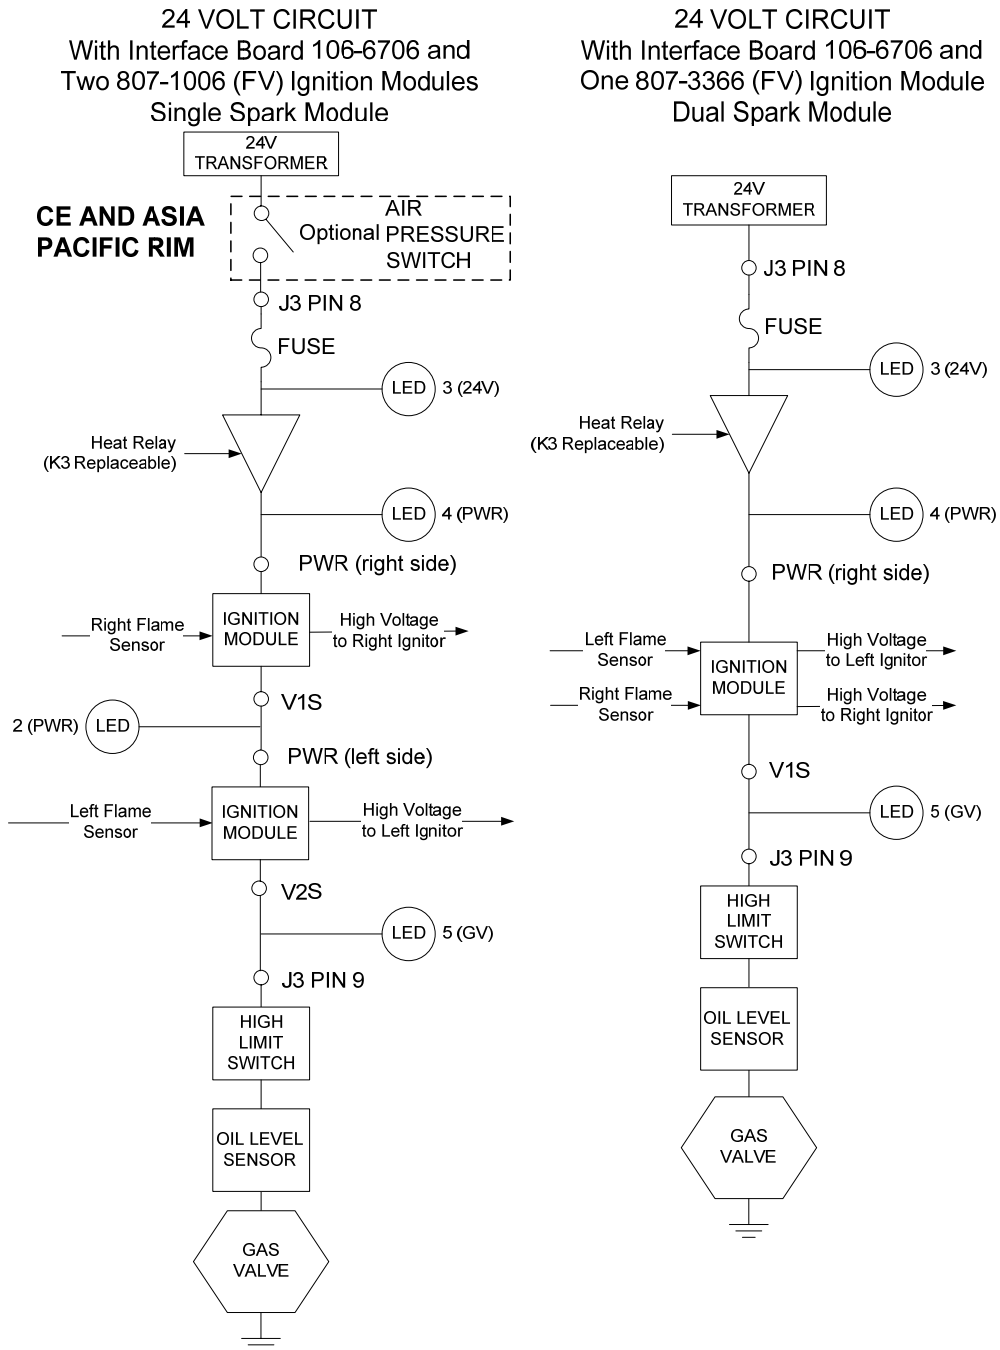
24 VOLT CIRCUIT
With Interface Board 106-6706 and Two 807-1006 (FV) Ignition Modules
Single Spark Module

24V TRANSFORMER

CE AND ASIA PACIFIC RIM

Optional AIR PRESSURE SWITCH

J3 PIN 8

FUSE

LED 3 (24V)

Heat Relay (K3 Replaceable)

LED 4 (PWR)

PWR (right side)

Right Flame Sensor

IGNITION MODULE

High Voltage to Right Ignitor

V1S

2 (PWR) LED

PWR (left side)

Left Flame Sensor

IGNITION MODULE

High Voltage to Left Ignitor

V2S

LED 5 (GV)

J3 PIN 9

HIGH LIMIT SWITCH

OIL LEVEL SENSOR

GAS VALVE

24 VOLT CIRCUIT
With Interface Board 106-6706 and One 807-3366 (FV) Ignition Module
Dual Spark Module

24V TRANSFORMER

J3 PIN 8

FUSE

LED 3 (24V)

Heat Relay (K3 Replaceable)

LED 4 (PWR)

PWR (right side)

Left Flame Sensor

Right Flame Sensor

IGNITION MODULE

High Voltage to Left Ignitor

High Voltage to Right Ignitor

V1S

LED 5 (GV)

J3 PIN 9

HIGH LIMIT SWITCH

OIL LEVEL SENSOR

GAS VALVE